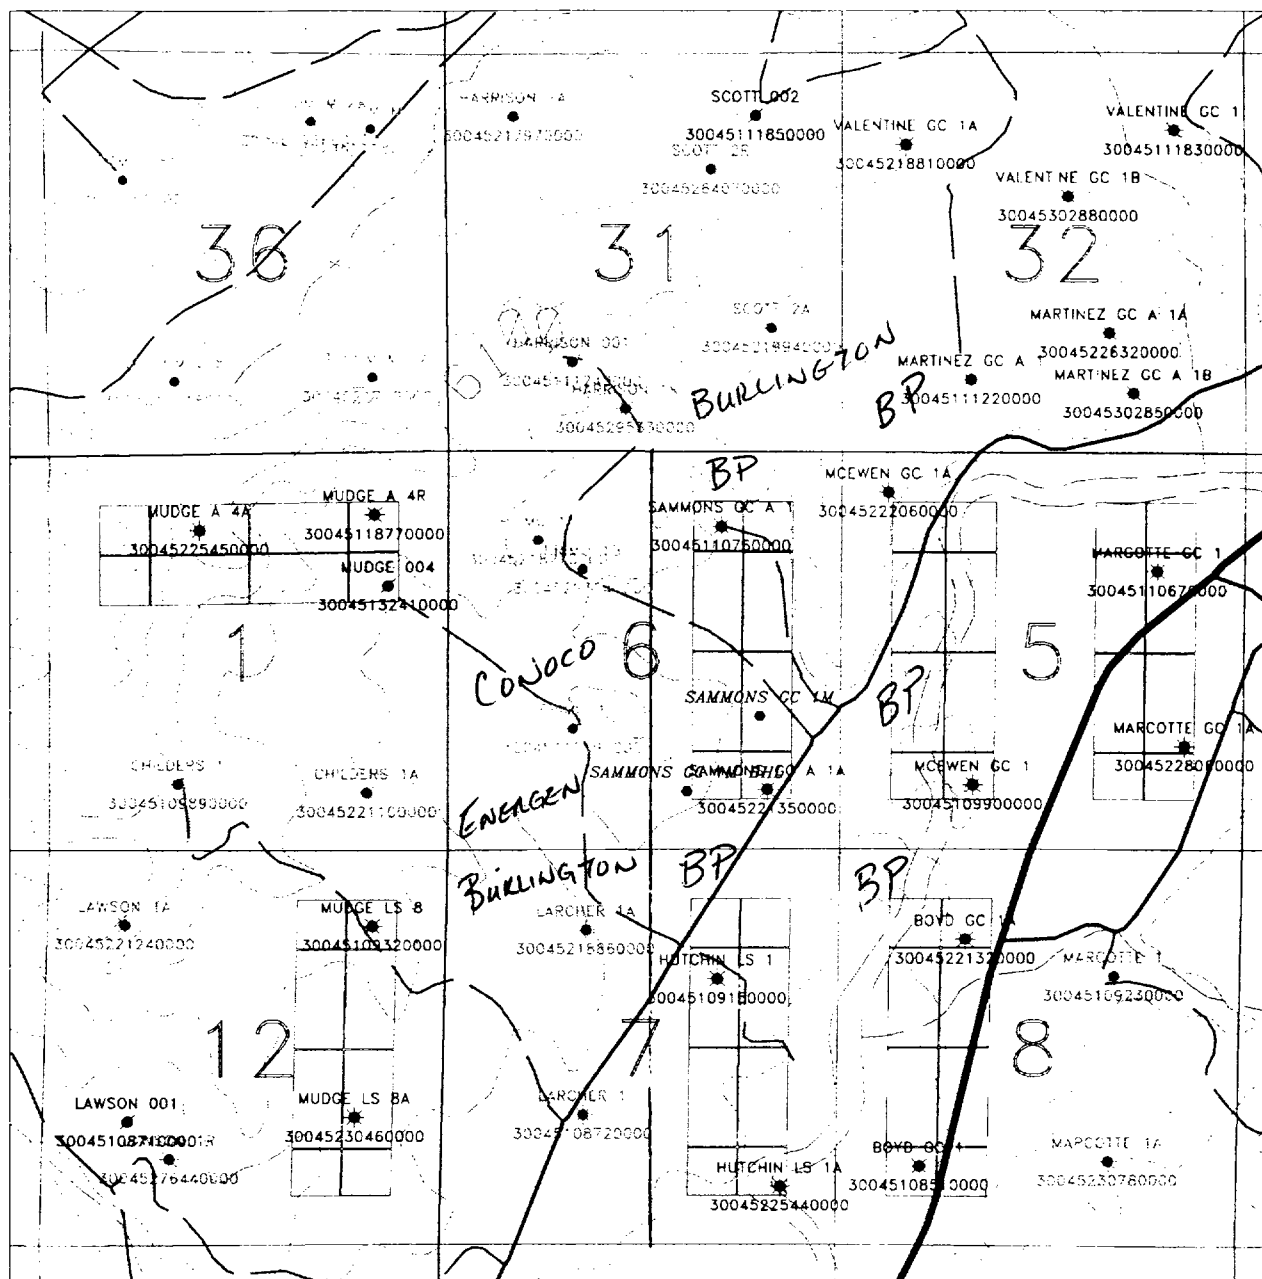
HARRISON 1A
30045217870000
SCOTT 002
30045111850000
SCOTT 2S
30045264010000
VALENTINE GC 1A
30045218810000
VALENTINE GC 1
30045111830000
VALENTINE GC 1B
30045302880000
36
31
32
SCOTT 2A
30045218940000
HARRISON 001
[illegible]
HARRISON
30045295330000
BURLINGTON
MARTINEZ GC A 1A
30045226320000
MARTINEZ GC A
30045111220000
MARTINEZ GC A 1B
30045302850000
BP
BP
MCEWEN GC 1A
30045222060000
MUDGE A 4A
30045225450000
MUDGE A 4R
30045118770000
MUDGE 004
30045132410000
SAMMONS GC A 1
30045110760000
MARCOTTE GC 1
30045110670000
1
CONOCO
6
5
SAMMONS GC 1M
BP
MARCOTTE GC 1A
30045228000000
CHILDERS 1
30045109890000
CHILDERS 1A
30045221100000
ENERGEN
SAMMONS GC A 1A
30045221350000
MCEWEN GC 1
30045109900000
BURLINGTON
BP
BP
LAWSON 1A
30045221240000
MUDGE LS 8
30045109320000
LARCHER 1A
30045218860000
HUTCHIN LS 1
30045109100000
BOYD GC 1A
30045221320000
MARCOTTE 1
30045109230000
12
7
8
LAWSON 001
30045108710000
MUDGE LS 8A
30045230460000
LARCHER 1
30045108720000
MARCOTTE 1A
30045230780000
30045276440000
HUTCHIN LS 1A
30045225440000
BOYD GC 1
30045108510000